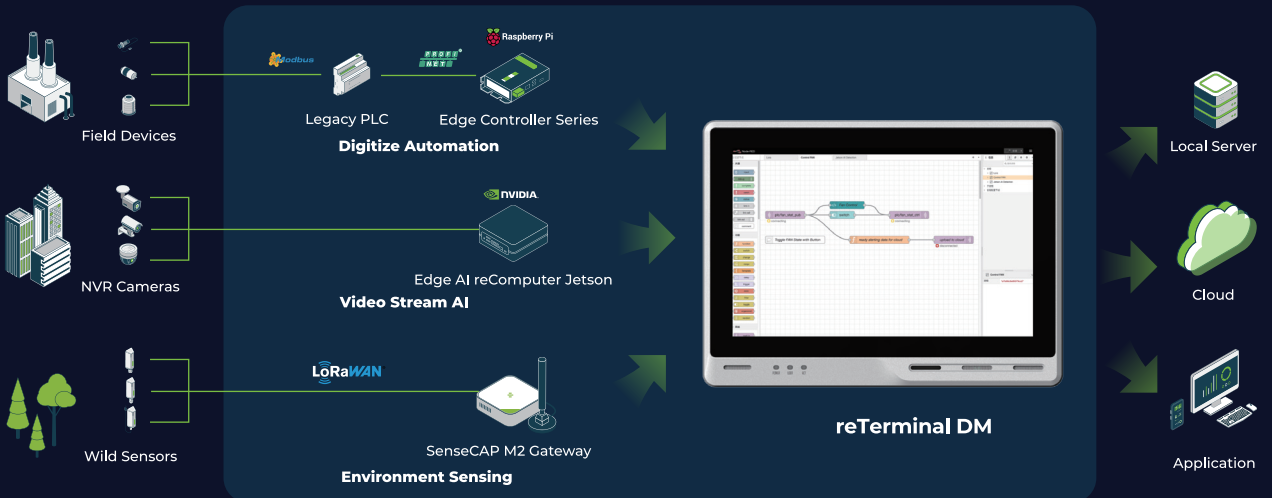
Field Devices

Modbus

PROFINET

Raspberry Pi

Legacy PLC

Edge Controller Series

Digitize Automation

NVR Cameras

NVIDIA

Edge AI reComputer Jetson

Video Stream AI

Wild Sensors

LoRaWAN

SenseCAP M2 Gateway

Environment Sensing

reTerminal DM

Local Server

Cloud

Application